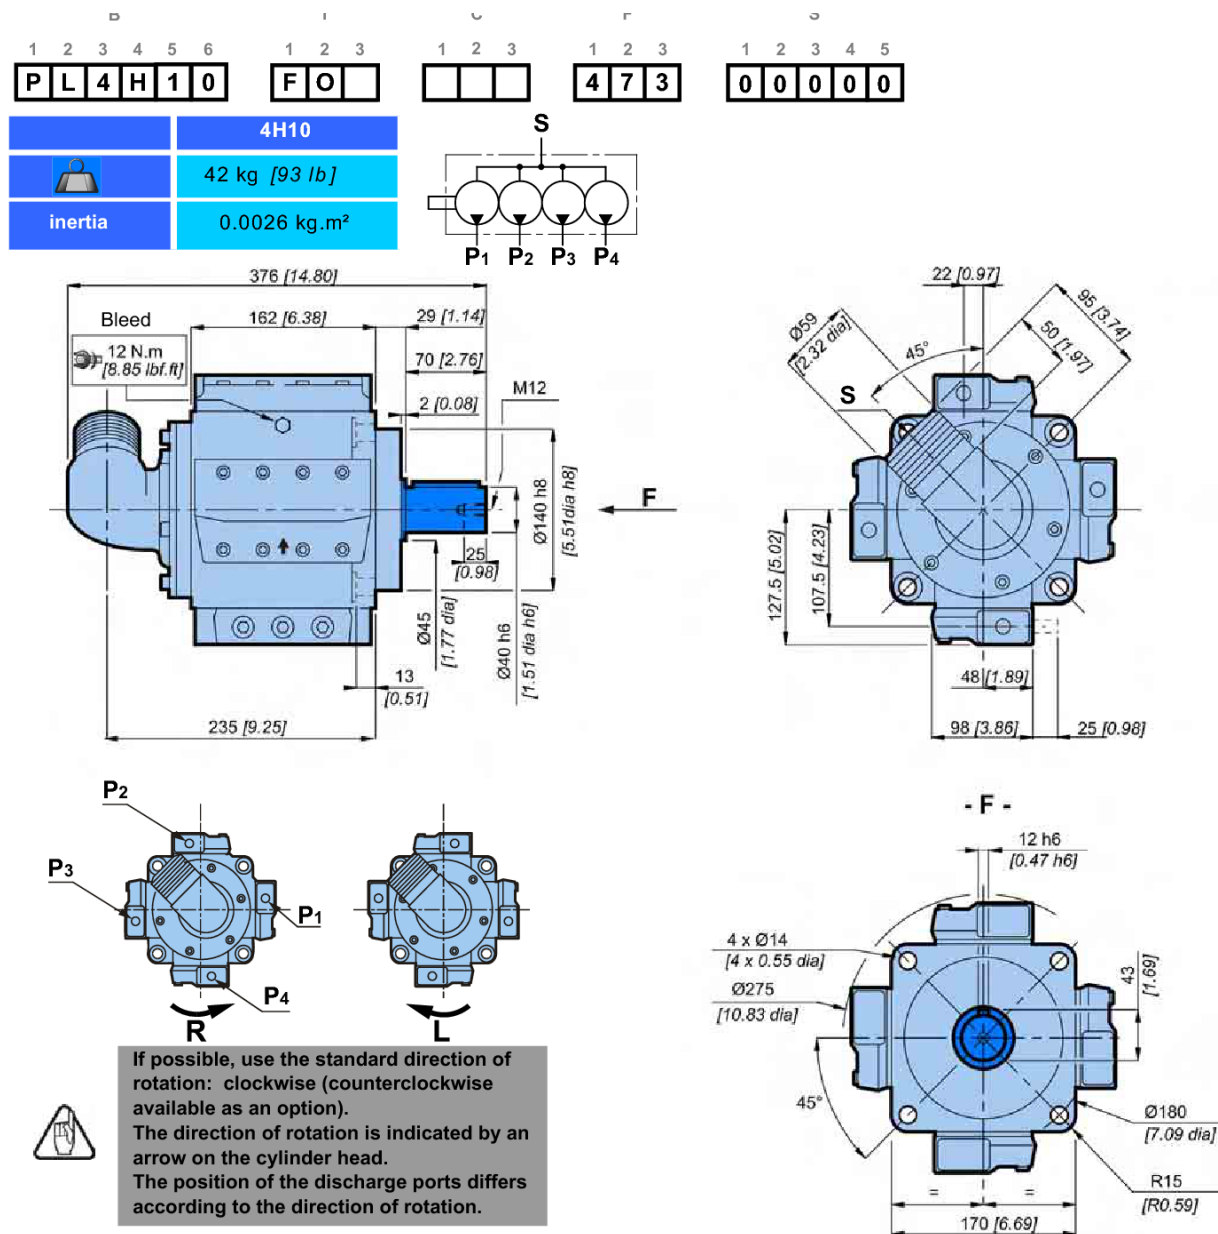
B T C F S

1 2 3 4 5 6
P L 4 H 1 0

1 2 3
F O

1 2 3

1 2 3
4 7 3

1 2 3 4 5
0 0 0 0 0

| | 4H10 |
|---|---|
| | 42 kg [93 lb] |
| inertia | 0.0026 kg.m² |

S
P1 P2 P3 P4

376 [14.80]
Bleed
162 [6.38]
29 [1.14]
12 N.m [8.85 lbf.ft]
70 [2.76]
M12
2 [0.08]
Ø140 h8 [5.51dia h8]
F
25 [0.98]
Ø45 [1.77 dia]
Ø40 h6 [1.51 dia h6]
13 [0.51]
235 [9.25]

22 [0.97]
95 [3.74]
Ø59 [2.32 dia]
50 [1.97]
45°
S
127.5 [5.02]
107.5 [4.23]
48 [1.89]
98 [3.86]
25 [0.98]

P2
P3
P1
P4
R
L

If possible, use the standard direction of rotation: clockwise (counterclockwise available as an option).
The direction of rotation is indicated by an arrow on the cylinder head.
The position of the discharge ports differs according to the direction of rotation.

- F -
12 h6 [0.47 h6]
4 x Ø14 [4 x 0.55 dia]
Ø275 [10.83 dia]
43 [1.69]
45°
Ø180 [7.09 dia]
R15 [R0.59]
= =
170 [6.69]